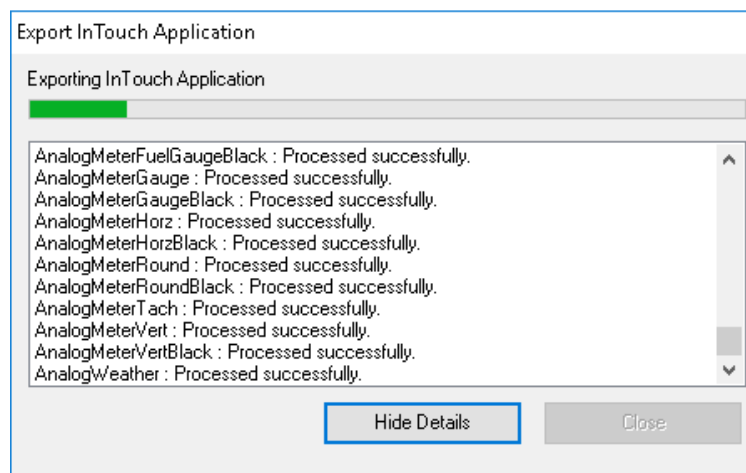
Export InTouch Application

Exporting InTouch Application

AnalogMeterFuelGaugeBlack : Processed successfully.
AnalogMeterGauge : Processed successfully.
AnalogMeterGaugeBlack : Processed successfully.
AnalogMeterHorz : Processed successfully.
AnalogMeterHorzBlack : Processed successfully.
AnalogMeterRound : Processed successfully.
AnalogMeterRoundBlack : Processed successfully.
AnalogMeterTach : Processed successfully.
AnalogMeterVert : Processed successfully.
AnalogMeterVertBlack : Processed successfully.
AnalogWeather : Processed successfully.

Hide Details

Close